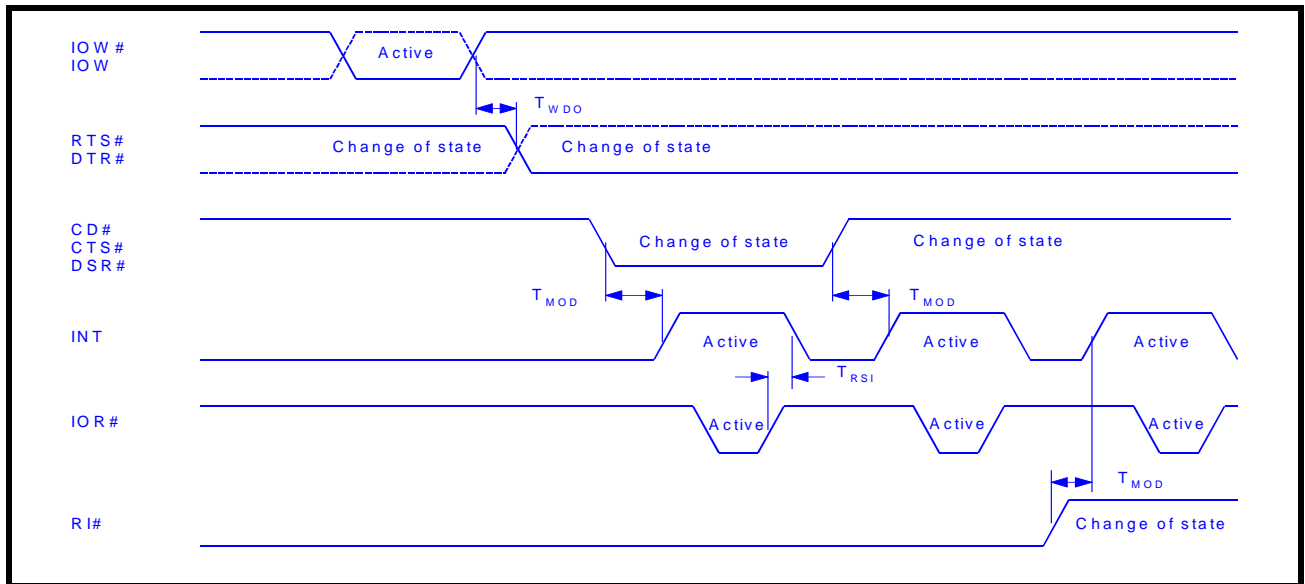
IOW#
IOW

Active

$T_{WDO}$

RTS#
DTR#

Change of state

Change of state

CD#
CTS#
DSR#

Change of state

Change of state

$T_{MOD}$

$T_{MOD}$

INT

Active

Active

Active

$T_{RSI}$

IOR#

Active

Active

Active

$T_{MOD}$

RI#

Change of state